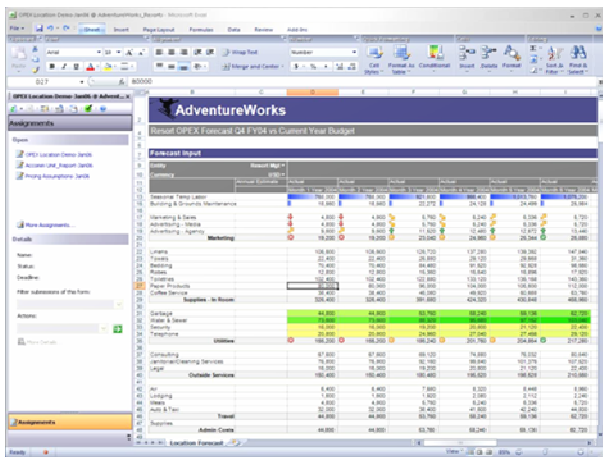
OPEX Location Demo Smith @ AdventureWorks_Resort - Microsoft Excel

File Home Insert Page Layout Formulas Data Review Add-Ins

Arial

Wrap Text

Merge and Center

Number

Cell Styles

Format as Table

Conditional

Insert

Delete

Format

Sort & Filter

Find & Select

B17

=B0000

OPEX Location Demo Smith @ Advent...

Assignments

Open

OPEX Location Demo Smith

Account List_Resort Smith

Pricing Assumptions Smith

More Assignments...

Details

Name:

Status:

Deadline:

Actions:

Assignments

AdventureWorks

Resort OPEX Forecast Q4 FY04 vs Current Year Budget

Forecast Input

Entity

Currency

Seasonal Temp Labor

Building & Grounds Maintenance

Advertising & Events

Advertising - Media

Advertising - Agency

Marketing

Linens

Towels

Bedding

Robes

Toiletries

Paper Products

Coffee Service

Supplies - In Room

Garbage

Water & Sewer

Security

Telephone

Utilities

Consulting

Janitorial/Cleaning Services

Legal

Outside Services

Air

Lodging

Meals

Auto & Taxi

Travel

Supplies

Admin Costs

Location Forecast

Ready